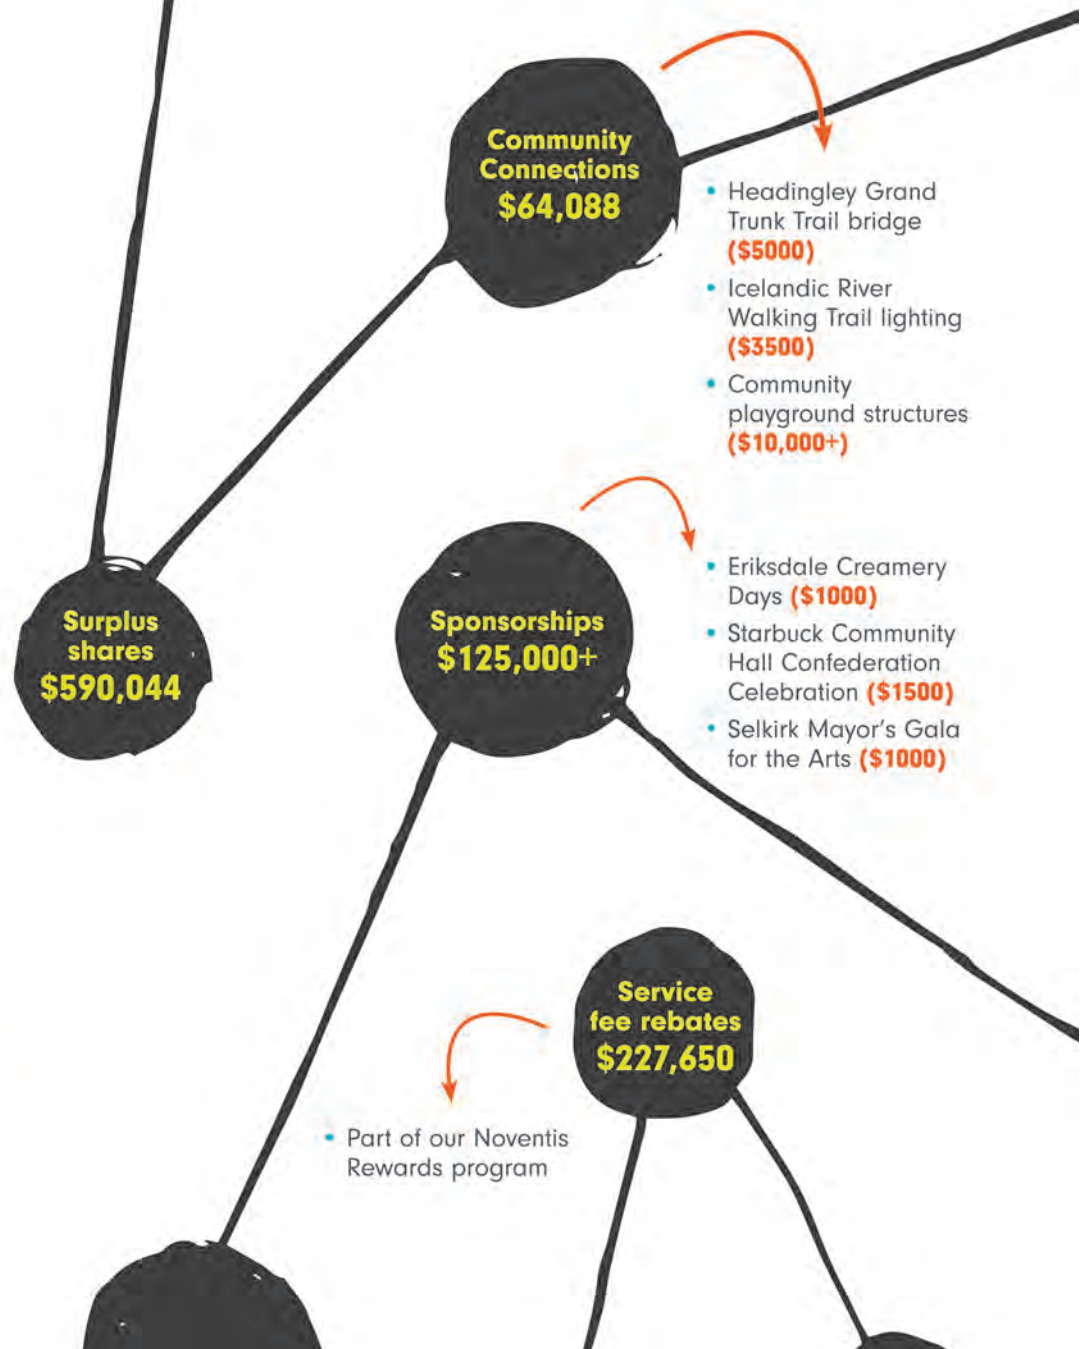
Community Connections
$64,088

• Headingley Grand Trunk Trail bridge ($5000)
• Icelandic River Walking Trail lighting ($3500)
• Community playground structures ($10,000+)

Surplus shares
$590,044

Sponsorships
$125,000+

• Eriksdale Creamery Days ($1000)
• Starbuck Community Hall Confederation Celebration ($1500)
• Selkirk Mayor's Gala for the Arts ($1000)

Service fee rebates
$227,650

• Part of our Noventis Rewards program